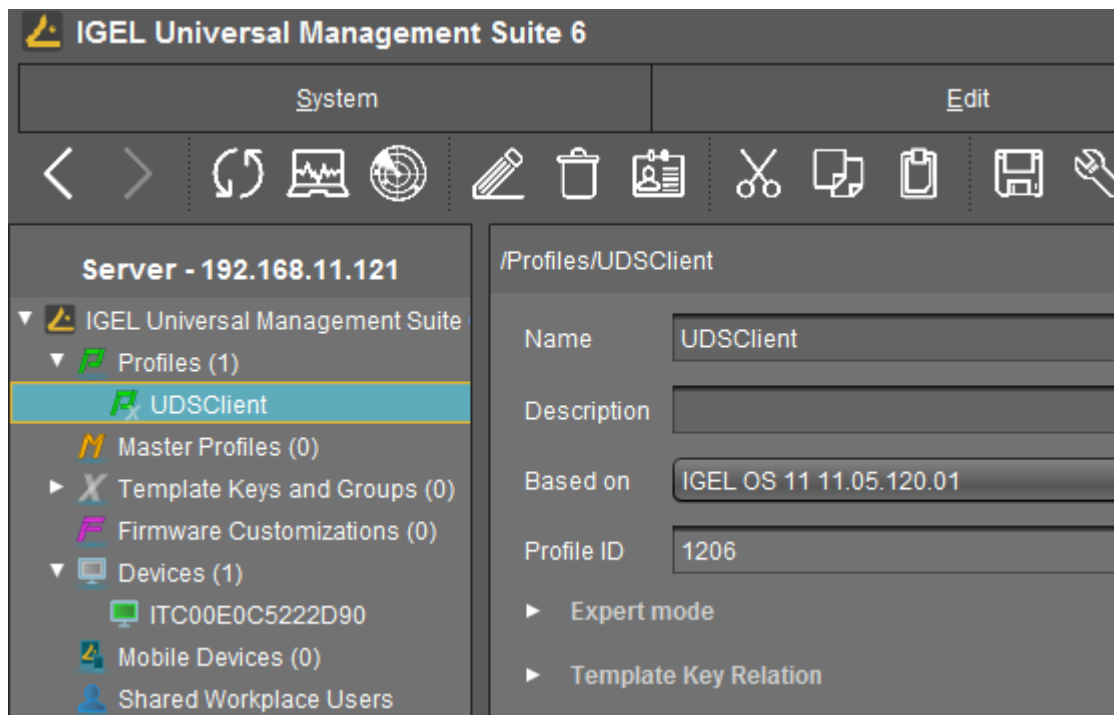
IGEL Universal Management Suite 6

System

Edit

Server - 192.168.11.121

IGEL Universal Management Suite

Profiles (1)

UDSClient

Master Profiles (0)

Template Keys and Groups (0)

Firmware Customizations (0)

Devices (1)

ITC00E0C5222D90

Mobile Devices (0)

Shared Workplace Users

/Profiles/UDSClient

Name UDSClient

Description

Based on IGEL OS 11 11.05.120.01

Profile ID 1206

Expert mode

Template Key Relation